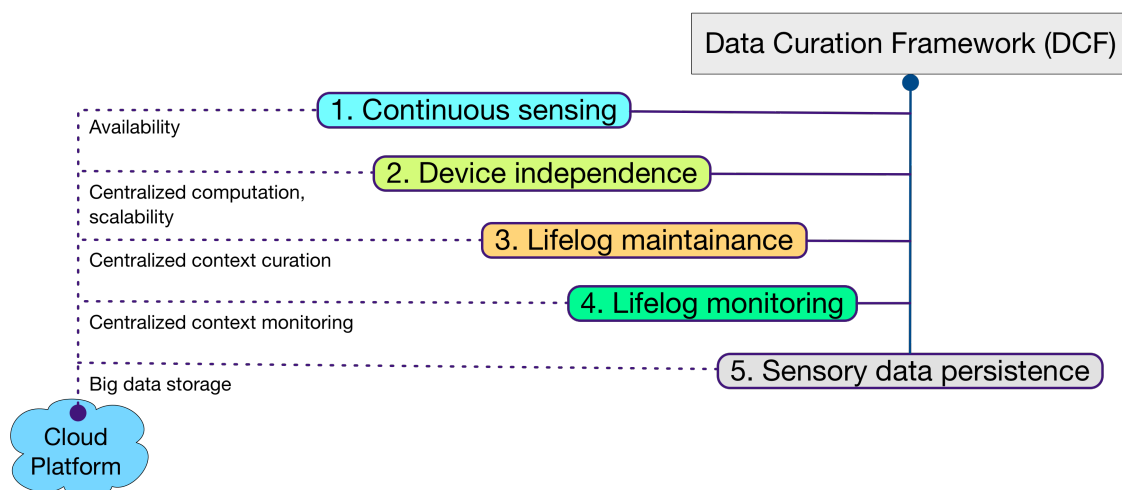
Data Curation Framework (DCF)

1. Continuous sensing

Availability

2. Device independence

Centralized computation, scalability

3. Lifelog maintainance

Centralized context curation

4. Lifelog monitoring

Centralized context monitoring

5. Sensory data persistence

Big data storage

Cloud Platform